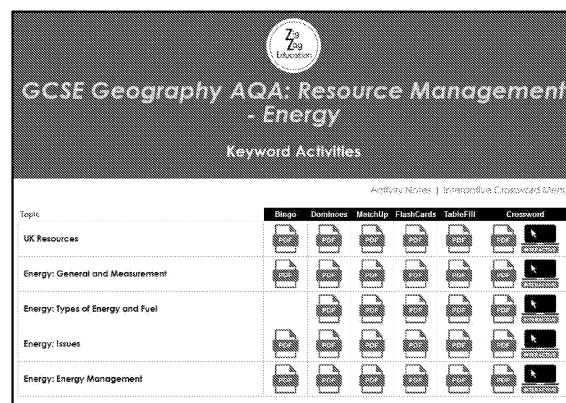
Zig Zag Education

GCSE Geography AQA: Resource Management - Energy

Keyword Activities

Activity Notes | Interactive Crossword Menu

| Topic | Bingo | Dominoes | MatchUp | FlashCards | TableFill | Crossword |
|---|---|---|---|---|---|---|
| UK Resources | PDF | PDF | PDF | PDF | PDF | PDF INTERACTIVE |
| Energy: General and Measurement | PDF | PDF | PDF | PDF | PDF | PDF INTERACTIVE |
| Energy: Types of Energy and Fuel | | PDF | PDF | PDF | PDF | PDF INTERACTIVE |
| Energy: Issues | PDF | PDF | PDF | PDF | PDF | PDF INTERACTIVE |
| Energy: Energy Management | PDF | PDF | PDF | PDF | PDF | PDF INTERACTIVE |